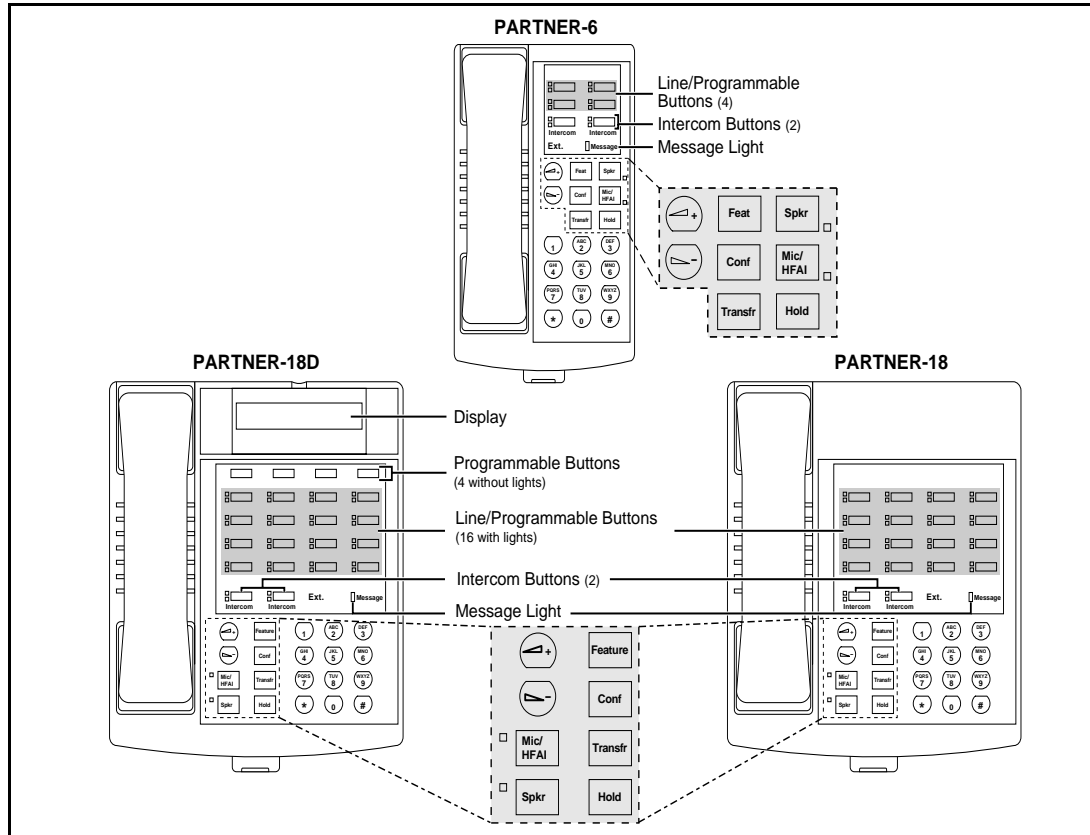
PARTNER-6

Intercom Intercom
Ext. Message
Feat Spkr
Conf Mic/ HFAI
Transfr Hold

1 ABC 2 DEF 3
GHI 4 JKL 5 MNO 6
PQRS 7 TUV 8 WXYZ 9
* 0 #

Line/Programmable Buttons (4)
Intercom Buttons (2)
Message Light

Feat Spkr
Conf Mic/ HFAI
Transfr Hold

PARTNER-18D

PARTNER-18

Display
Programmable Buttons (4 without lights)
Line/Programmable Buttons (16 with lights)
Intercom Buttons (2)
Message Light

Intercom Intercom Ext. Message
Feature
Conf
Mic/ HFAI Transfr
Spkr Hold
1 ABC 2 DEF 3
GHI 4 JKL 5 MNO 6
PQRS 7 TUV 8 WXYZ 9
* 0 #

Intercom Intercom Ext. Message
Feature
Conf
Mic/ HFAI Transfr
Spkr Hold
1 ABC 2 DEF 3
GHI 4 JKL 5 MNO 6
PQRS 7 TUV 8 WXYZ 9
* 0 #

Feature
Conf
Mic/ HFAI
Transfr
Spkr
Hold